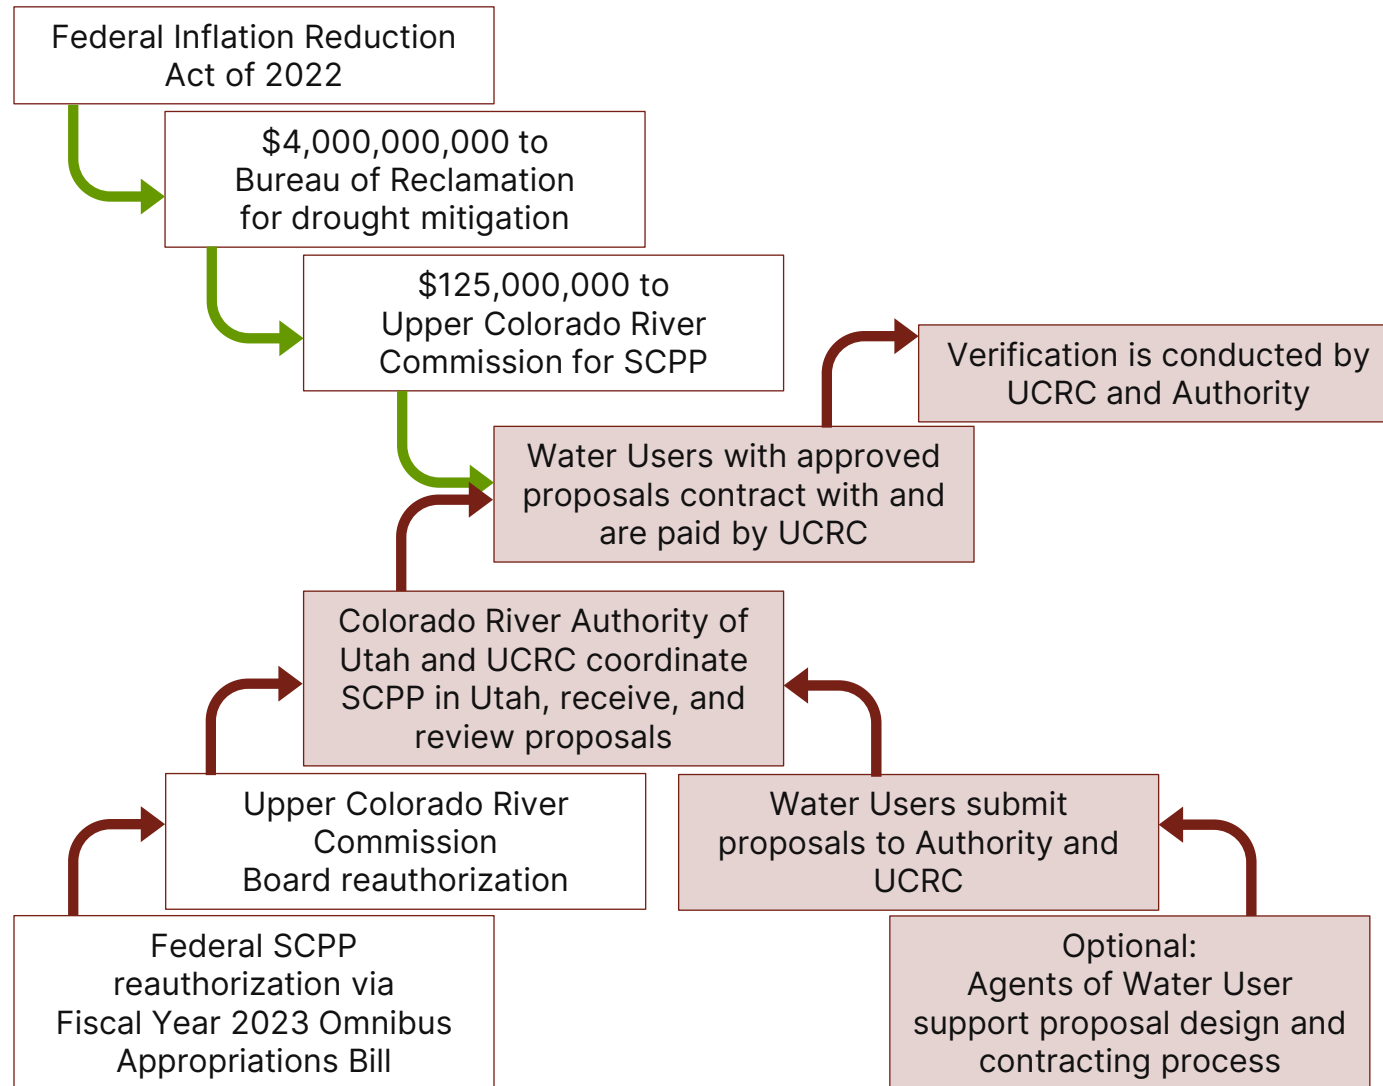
Federal Inflation Reduction Act of 2022

$4,000,000,000 to Bureau of Reclamation for drought mitigation

$125,000,000 to Upper Colorado River Commission for SCPP

Verification is conducted by UCRC and Authority

Water Users with approved proposals contract with and are paid by UCRC

Colorado River Authority of Utah and UCRC coordinate SCPP in Utah, receive, and review proposals

Upper Colorado River Commission Board reauthorization

Water Users submit proposals to Authority and UCRC

Federal SCPP reauthorization via Fiscal Year 2023 Omnibus Appropriations Bill

Optional: Agents of Water User support proposal design and contracting process